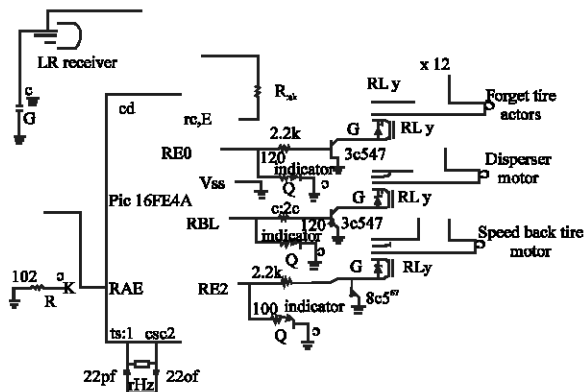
LR receiver

c
G

cd

rc,E

$R_{ak}$

RL y

x 12

Forget tire actors

2.2k

G

RL y

RE0

120

3c547

indicator

Disperser motor

Vss

Q

Pic 16FE4A

RL y

RBL

c;2c

120

3c547

indicator

Speed back tire motor

Q

102

K

RAE

RE2

2.2k

G

RLy

R

$8c5^{67}$

100

indicator

Q

ts:1

csc2

22pf

rHz

22of